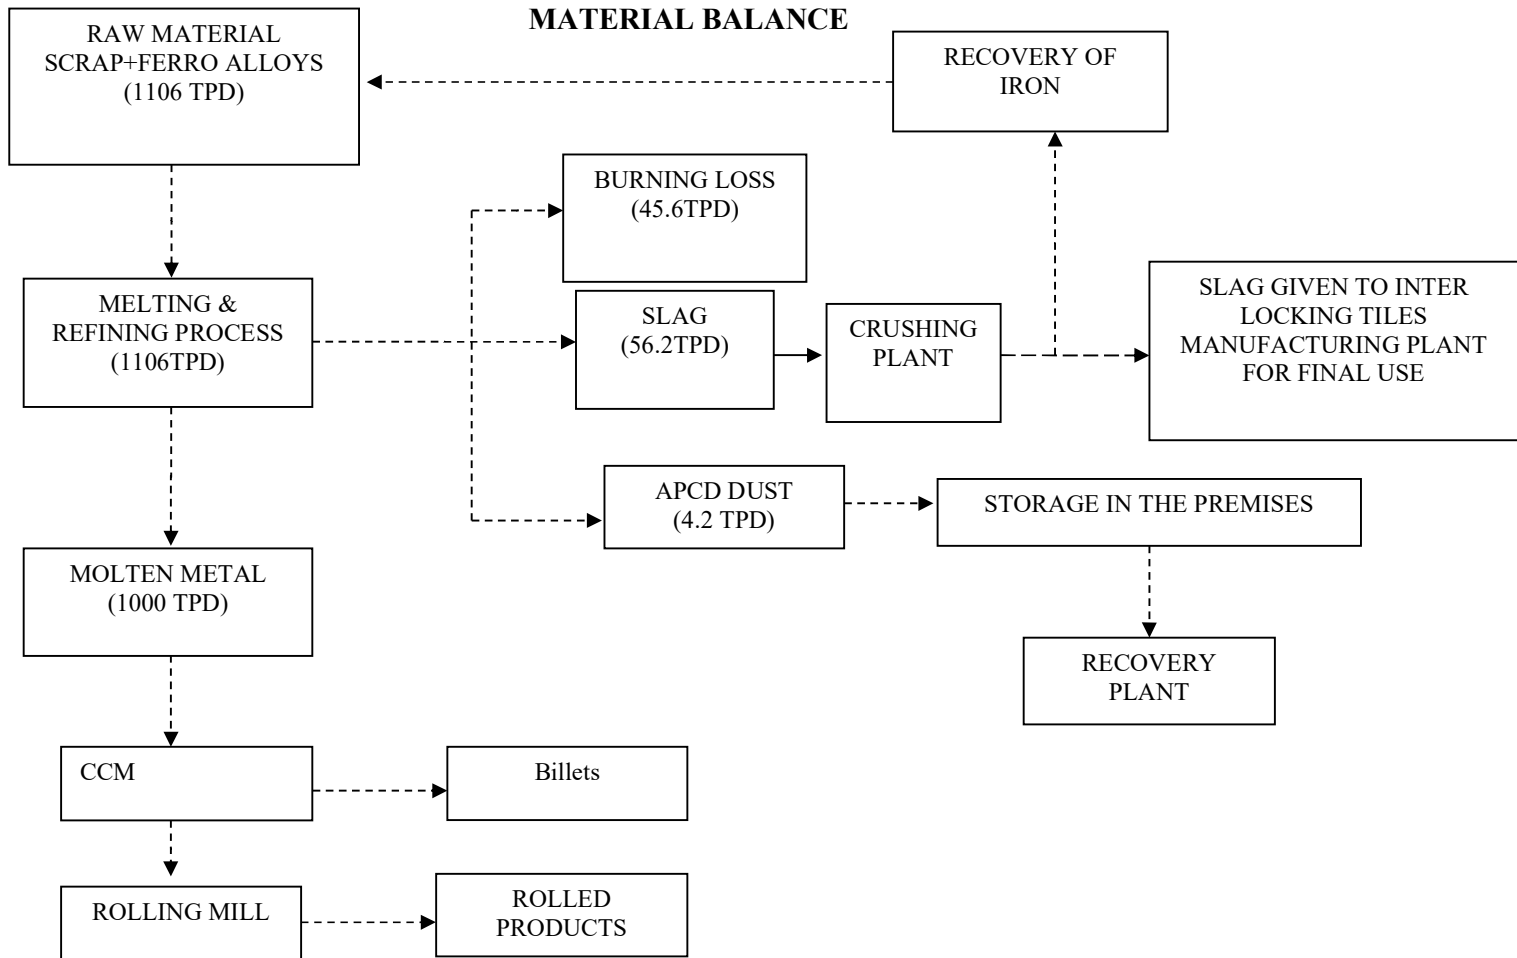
MATERIAL BALANCE

RAW MATERIAL SCRAP+FERRO ALLOYS (1106 TPD)

RECOVERY OF IRON

BURNING LOSS (45.6TPD)

MELTING & REFINING PROCESS (1106TPD)

SLAG (56.2TPD)

CRUSHING PLANT

SLAG GIVEN TO INTER LOCKING TILES MANUFACTURING PLANT FOR FINAL USE

APCD DUST (4.2 TPD)

STORAGE IN THE PREMISES

MOLTEN METAL (1000 TPD)

RECOVERY PLANT

CCM

Billets

ROLLING MILL

ROLLED PRODUCTS